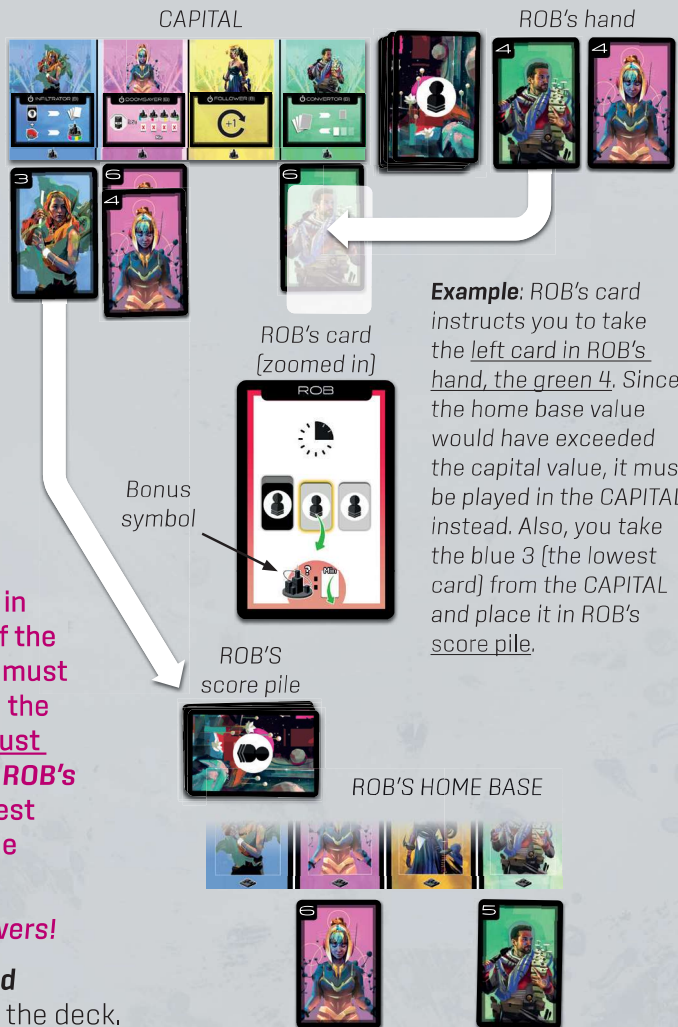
CAPITAL

ROB's hand

INFILTRATOR (3)

DOOMSAYER (3)

FOLLOWER (3)

CONVERTOR (3)

3

6

4

6

4

4

+1

Example: ROB's card instructs you to take the left card in ROB's hand, the green 4. Since the home base value would have exceeded the capital value, it mus be played in the CAPITAL instead. Also, you take the blue 3 (the lowest card) from the CAPITAL and place it in ROB's score pile.

ROB's card (zoomed in)

ROB

Bonus symbol

Min

in
f the
must
the
ust
ROB's
est
e

vers!

d
the deck,

ROB'S score pile

ROB'S HOME BASE

6

5